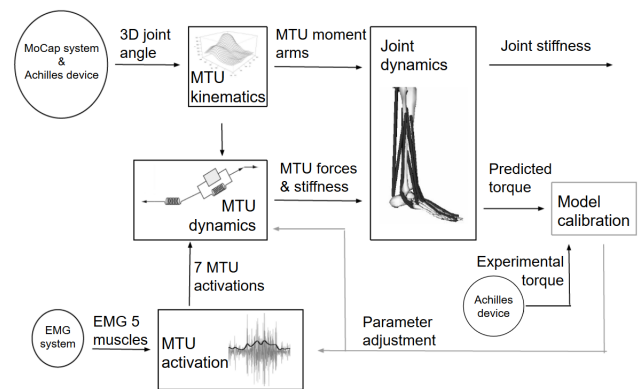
MoCap system & Achilles device

3D joint angle

MTU kinematics

MTU moment arms

Joint dynamics

Joint stiffness

MTU dynamics

MTU forces & stiffness

Predicted torque

Model calibration

7 MTU activations

Experimental torque

Achilles device

EMG system

EMG 5 muscles

MTU activation

Parameter adjustment